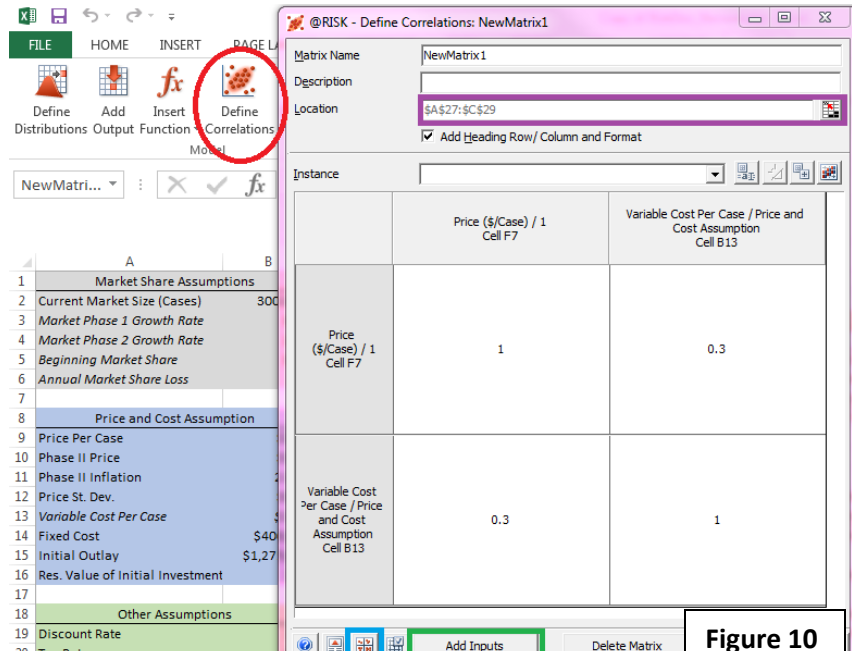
FILE HOME INSERT PAGE LA

Define Distributions Add Output Insert Function Define Correlations

Model

NewMatri...

fx

A B

1 Market Share Assumptions
2 Current Market Size (Cases) 300
3 Market Phase 1 Growth Rate
4 Market Phase 2 Growth Rate
5 Beginning Market Share
6 Annual Market Share Loss
7
8 Price and Cost Assumption
9 Price Per Case
10 Phase II Price
11 Phase II Inflation
12 Price St. Dev.
13 Variable Cost Per Case
14 Fixed Cost $40
15 Initial Outlay $1,27
16 Res. Value of Initial Investment
17
18 Other Assumptions
19 Discount Rate

@RISK - Define Correlations: NewMatrix1

Matrix Name NewMatrix1
Description
Location $A$27:$C$29
Add Heading Row/ Column and Format

Instance

| | Price ($/Case) / 1 Cell F7 | Variable Cost Per Case / Price and Cost Assumption Cell B13 |
|---|---|---|
| Price ($/Case) / 1 Cell F7 | 1 | 0.3 |
| Variable Cost Per Case / Price and Cost Assumption Cell B13 | 0.3 | 1 |

Add Inputs Delete Matrix

Figure 10